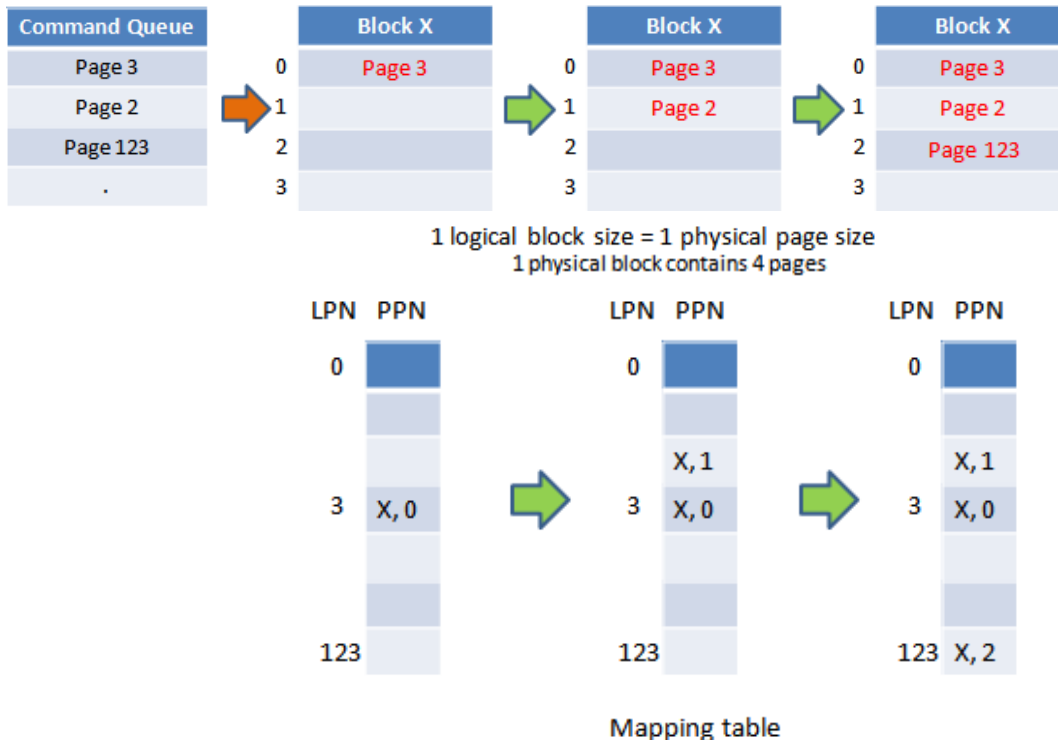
| Command Queue |
|---|
| Page 3 |
| Page 2 |
| Page 123 |
| . |

| | Block X |
|---|---|
| 0 | Page 3 |
| 1 | |
| 2 | |
| 3 | |

| | Block X |
|---|---|
| 0 | Page 3 |
| 1 | Page 2 |
| 2 | |
| 3 | |

| | Block X |
|---|---|
| 0 | Page 3 |
| 1 | Page 2 |
| 2 | Page 123 |
| 3 | |

1 logical block size = 1 physical page size
1 physical block contains 4 pages

| LPN | PPN |
|---|---|
| 0 | |
| | |
| | |
| 3 | X, 0 |
| | |
| | |
| 123 | |

| LPN | PPN |
|---|---|
| 0 | |
| | |
| | X, 1 |
| 3 | X, 0 |
| | |
| | |
| 123 | |

| LPN | PPN |
|---|---|
| 0 | |
| | |
| | X, 1 |
| 3 | X, 0 |
| | |
| | |
| 123 | X, 2 |

Mapping table